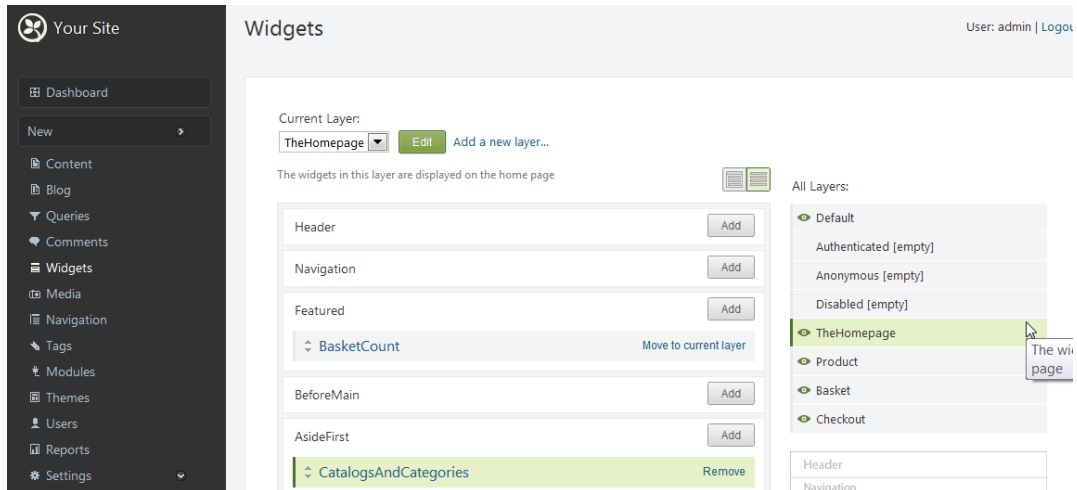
Your Site

Dashboard
New
Content
Blog
Queries
Comments
Widgets
Media
Navigation
Tags
Modules
Themes
Users
Reports
Settings

Widgets

User: admin | Logou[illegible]

Current Layer:
TheHomepage
Edit
Add a new layer...

The widgets in this layer are displayed on the home page

Header
Add
Navigation
Add
Featured
Add
BasketCount
Move to current layer
BeforeMain
Add
AsideFirst
Add
CatalogsAndCategories
Remove

All Layers:
Default
Authenticated [empty]
Anonymous [empty]
Disabled [empty]
TheHomepage
Product
Basket
Checkout

The wi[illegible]
page

Header
Navigation